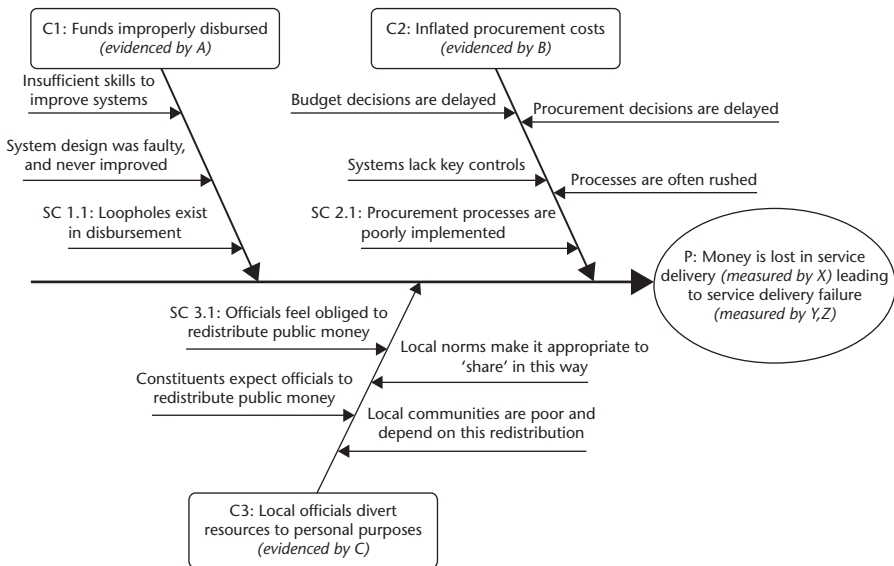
C1: Funds improperly disbursed
(evidenced by A)

Insufficient skills to improve systems

System design was faulty, and never improved

SC 1.1: Loopholes exist in disbursement

C2: Inflated procurement costs
(evidenced by B)

Budget decisions are delayed

Procurement decisions are delayed

Systems lack key controls

Processes are often rushed

SC 2.1: Procurement processes are poorly implemented

P: Money is lost in service delivery (measured by X) leading to service delivery failure (measured by Y,Z)

SC 3.1: Officials feel obliged to redistribute public money

Local norms make it appropriate to 'share' in this way

Constituents expect officials to redistribute public money

Local communities are poor and depend on this redistribution

C3: Local officials divert resources to personal purposes
(evidenced by C)